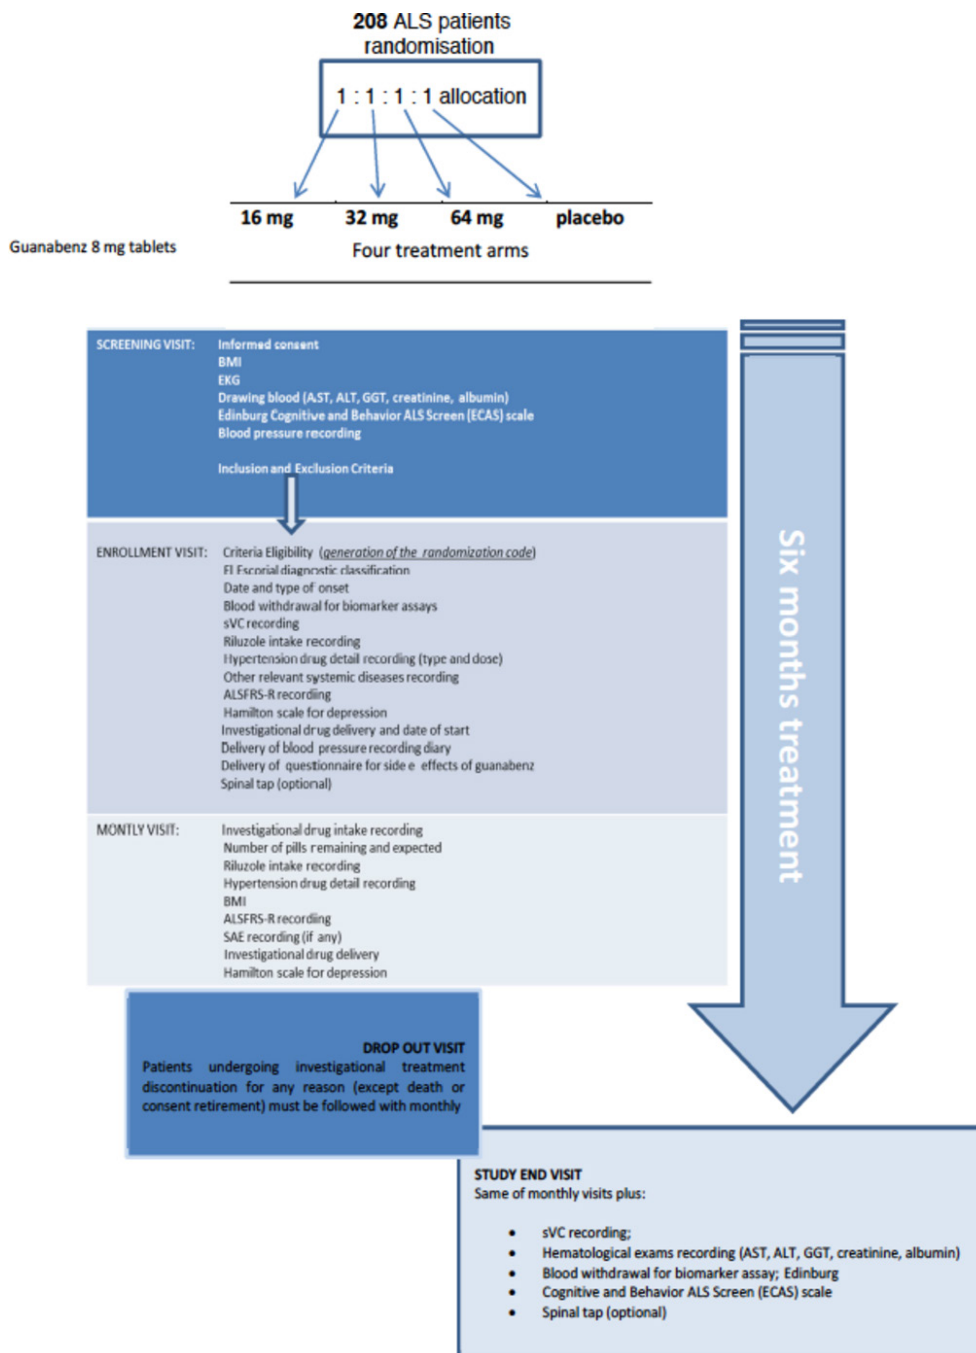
208 ALS patients
randomisation

1 : 1 : 1 : 1 allocation

16 mg 32 mg 64 mg placebo

Guanabenz 8 mg tablets

Four treatment arms

SCREENING VISIT: Informed consent
BMI
EKG
Drawing blood (AST, ALT, GGT, creatinine, albumin)
Edinburg Cognitive and Behavior ALS Screen (ECAS) scale
Blood pressure recording

Inclusion and Exclusion Criteria

ENROLLMENT VISIT: Criteria Eligibility (generation of the randomization code)
El Escorial diagnostic classification
Date and type of onset
Blood withdrawal for biomarker assays
sVC recording
Riluzole intake recording
Hypertension drug detail recording (type and dose)
Other relevant systemic diseases recording
ALSFRS-R recording
Hamilton scale for depression
Investigational drug delivery and date of start
Delivery of blood pressure recording diary
Delivery of questionnaire for side e effects of guanabenz
Spinal tap (optional)

MONTLY VISIT: Investigational drug intake recording
Number of pills remaining and expected
Riluzole intake recording
Hypertension drug detail recording
BMI
ALSFRS-R recording
SAE recording (if any)
Investigational drug delivery
Hamilton scale for depression

Six months treatment

DROP OUT VISIT
Patients undergoing investigational treatment discontinuation for any reason (except death or consent retirement) must be followed with monthly

STUDY END VISIT
Same of monthly visits plus:

• sVC recording;
• Hematological exams recording (AST, ALT, GGT, creatinine, albumin)
• Blood withdrawal for biomarker assay; Edinburg
• Cognitive and Behavior ALS Screen (ECAS) scale
• Spinal tap (optional)